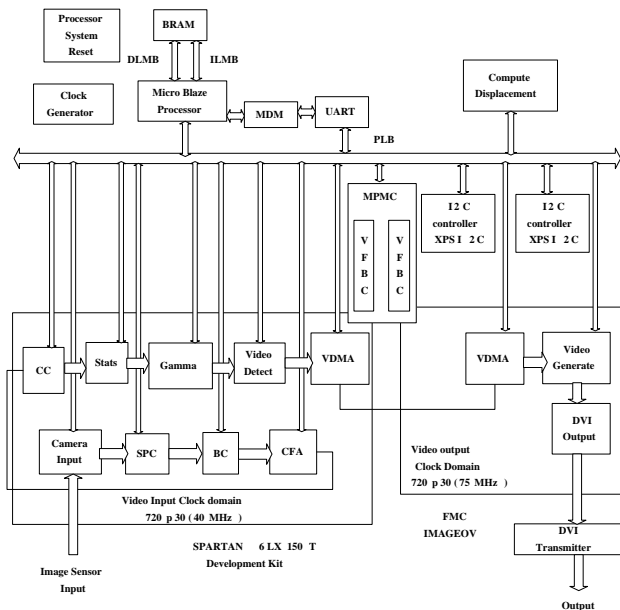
Processor System Reset

BRAM

DLMB

ILMB

Clock Generator

Micro Blaze Processor

MDM

UART

Compute Displacement

PLB

MPMC

V F B C

V F B C

I2 C controller XPS I 2 C

I2 C controller XPS I 2 C

CC

Stats

Gamma

Video Detect

VDMA

VDMA

Video Generate

Camera Input

SPC

BC

CFA

DVI Output

Video output Clock Domain 720 p 30 ( 75 MHz )

Video Input Clock domain 720 p 30 ( 40 MHz )

FMC IMAGEOV

SPARTAN 6 LX 150 T Development Kit

DVI Transmitter

Image Sensor Input

Output